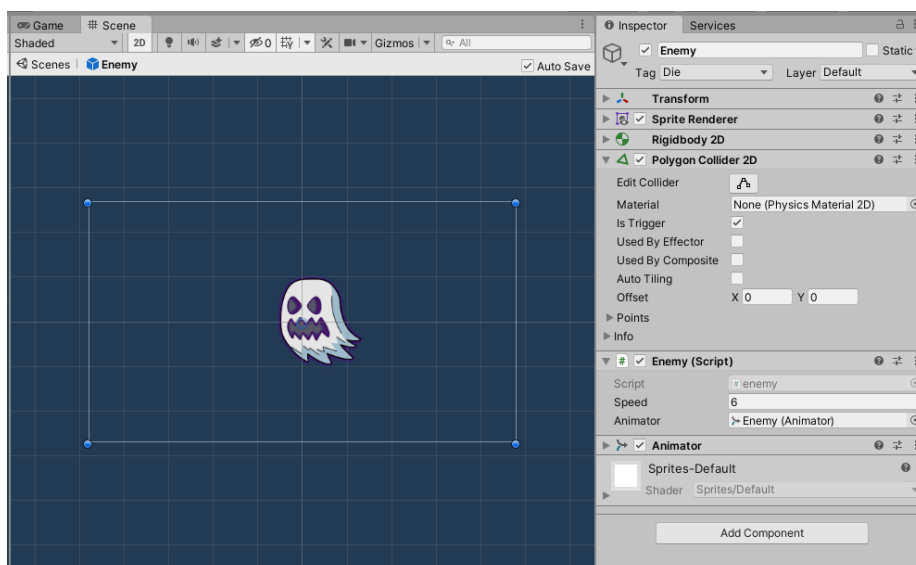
Game # Scene
Shaded 2D 0 Gizmos All
Scenes | Enemy
Auto Save

Inspector Services
Enemy
Static
Tag Die
Layer Default
Transform
Sprite Renderer
Rigidbody 2D
Polygon Collider 2D
Edit Collider
Material None (Physics Material 2D)
Is Trigger
Used By Effector
Used By Composite
Auto Tiling
Offset X 0 Y 0
Points
Info
# Enemy (Script)
Script enemy
Speed 6
Animator Enemy (Animator)
Animator
Sprites-Default
Shader Sprites/Default
Add Component